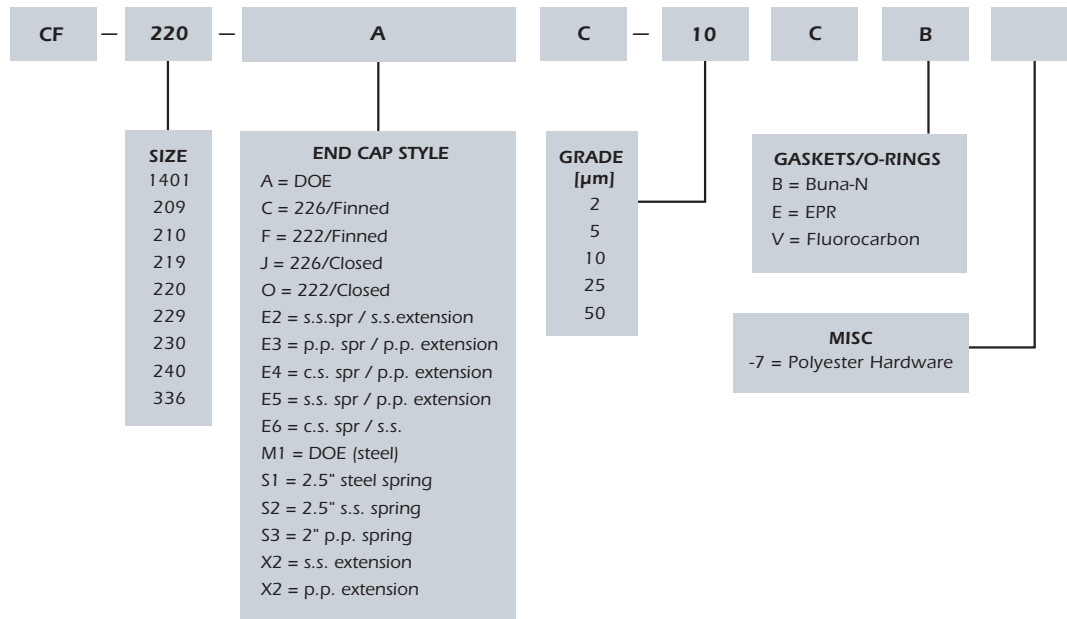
CF – 220 – A C – 10 C B

SIZE
1401
209
210
219
220
229
230
240
336

END CAP STYLE
A = DOE
C = 226/Finned
F = 222/Finned
J = 226/Closed
O = 222/Closed
E2 = s.s.spr / s.s.extension
E3 = p.p. spr / p.p. extension
E4 = c.s. spr / p.p. extension
E5 = s.s. spr / p.p. extension
E6 = c.s. spr / s.s.
M1 = DOE (steel)
S1 = 2.5" steel spring
S2 = 2.5" s.s. spring
S3 = 2" p.p. spring
X2 = s.s. extension
X2 = p.p. extension

GRADE
[μm]
2
5
10
25
50

GASKETS/O-RINGS
B = Buna-N
E = EPR
V = Fluorocarbon

MISC
-7 = Polyester Hardware